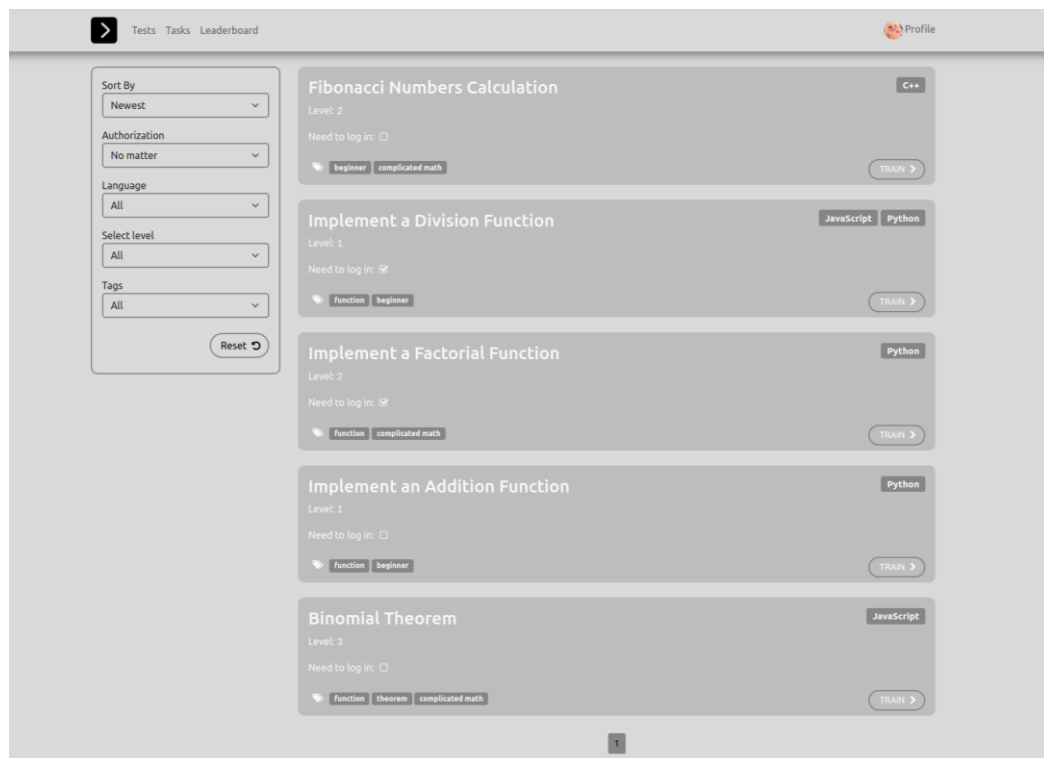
Tests Tasks Leaderboard

Profile

Sort By
Newest

Authorization
No matter

Language
All

Select level
All

Tags
All

Reset

Fibonacci Numbers Calculation
C++
Level: 2
Need to log in: ☐
beginner complicated math
TRAIN

Implement a Division Function
JavaScript Python
Level: 1
Need to log in: ☑
function beginner
TRAIN

Implement a Factorial Function
Python
Level: 2
Need to log in: ☑
function complicated math
TRAIN

Implement an Addition Function
Python
Level: 1
Need to log in: ☐
function beginner
TRAIN

Binomial Theorem
JavaScript
Level: 3
Need to log in: ☐
function theorem complicated math
TRAIN

1